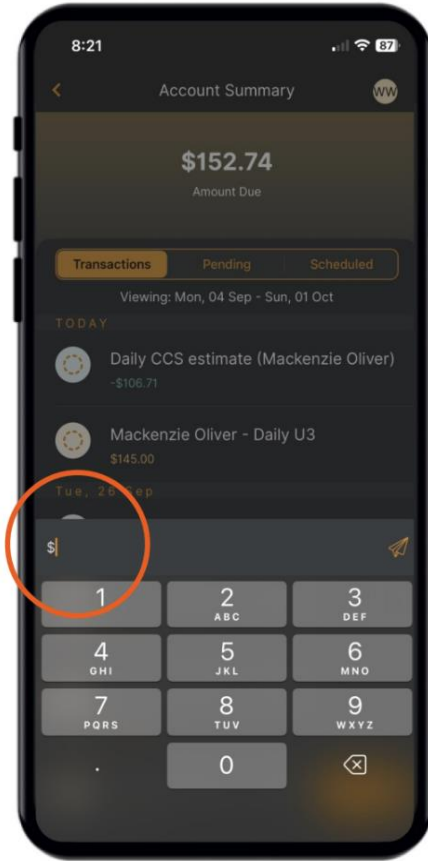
8:21
87

Account Summary
WW

$152.74
Amount Due

Transactions
Pending
Scheduled

Viewing: Mon, 04 Sep - Sun, 01 Oct

TODAY

Daily CCS estimate (Mackenzie Oliver)
-$106.71

Mackenzie Oliver - Daily U3
$145.00

Tue, 26 Sep

$

1
2 ABC
3 DEF
4 GHI
5 JKL
6 MNO
7 PQRS
8 TUV
9 WXYZ
.
0